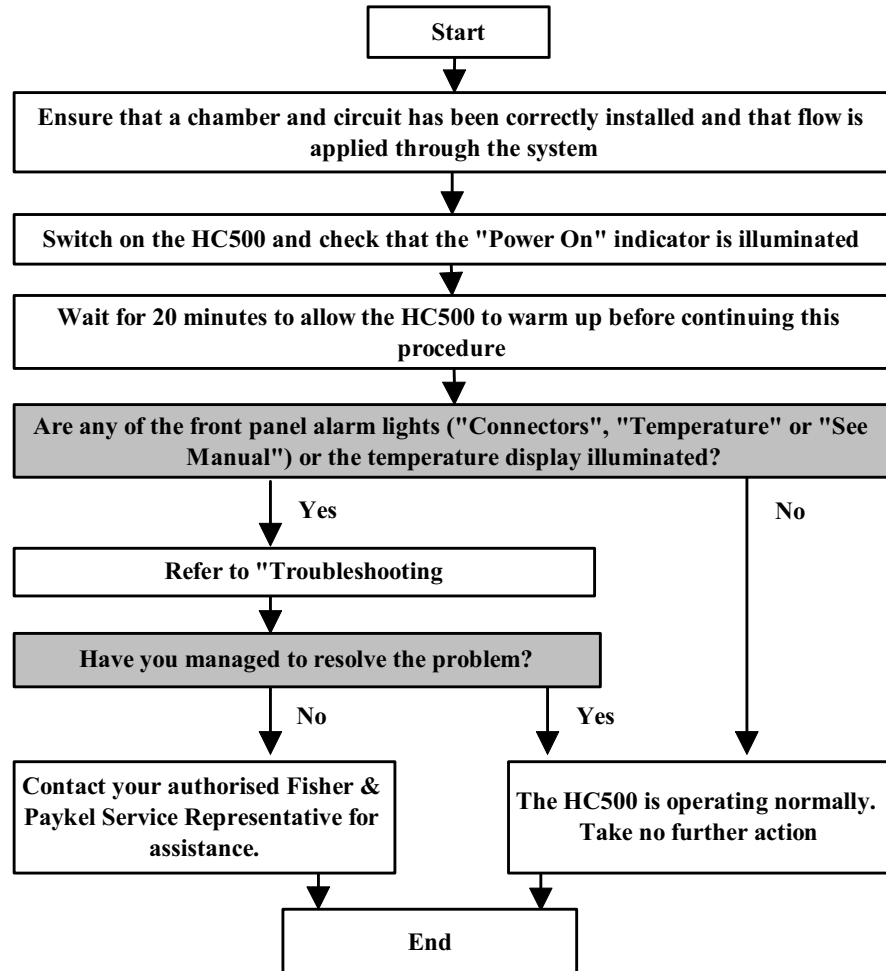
Start

Ensure that a chamber and circuit has been correctly installed and that flow is applied through the system

Switch on the HC500 and check that the "Power On" indicator is illuminated

Wait for 20 minutes to allow the HC500 to warm up before continuing this procedure

Are any of the front panel alarm lights ("Connectors", "Temperature" or "See Manual") or the temperature display illuminated?

Yes

No

Refer to "Troubleshooting

Have you managed to resolve the problem?

No

Yes

Contact your authorised Fisher & Paykel Service Representative for assistance.

The HC500 is operating normally. Take no further action

End